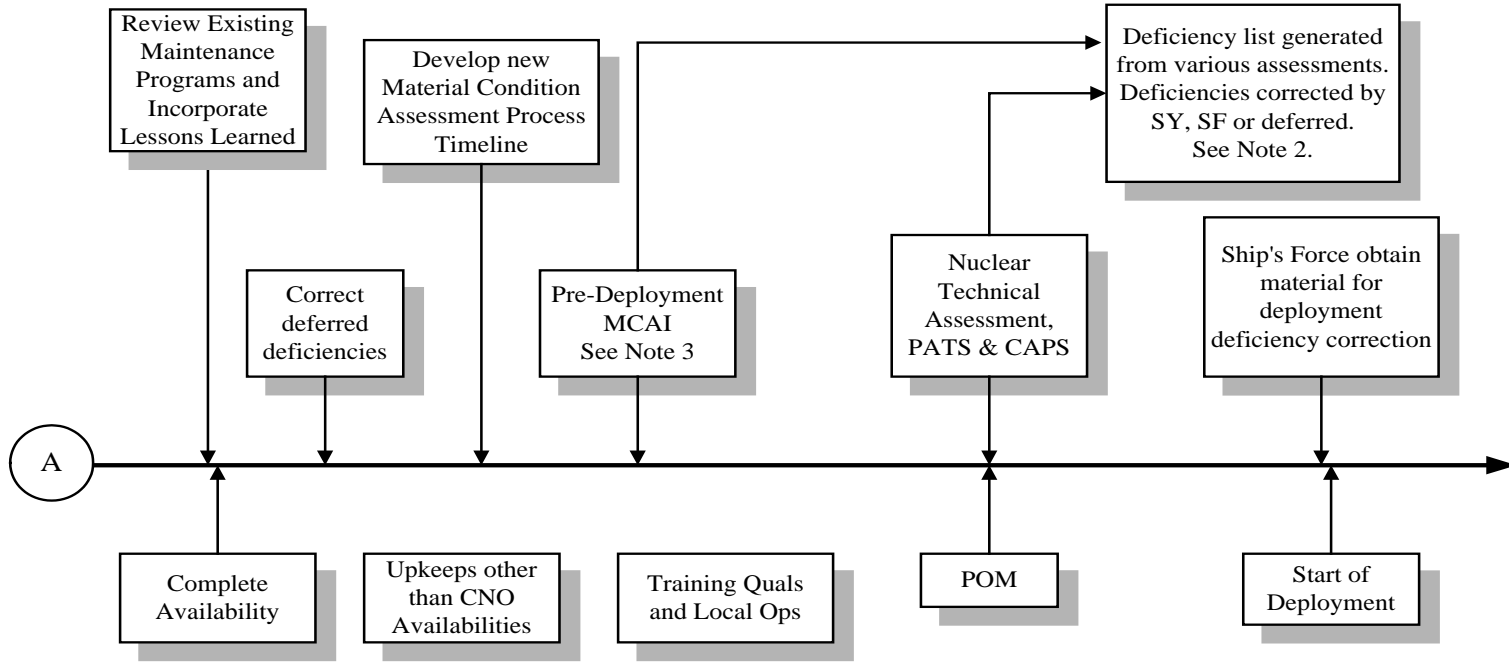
Review Existing Maintenance Programs and Incorporate Lessons Learned

Develop new Material Condition Assessment Process Timeline

Deficiency list generated from various assessments. Deficiencies corrected by SY, SF or deferred. See Note 2.

Correct deferred deficiencies

Pre-Deployment MCAI See Note 3

Nuclear Technical Assessment, PATS & CAPS

Ship's Force obtain material for deployment deficiency correction

A

Complete Availability

Upkeeps other than CNO Availabilities

Training Quals and Local Ops

POM

Start of Deployment